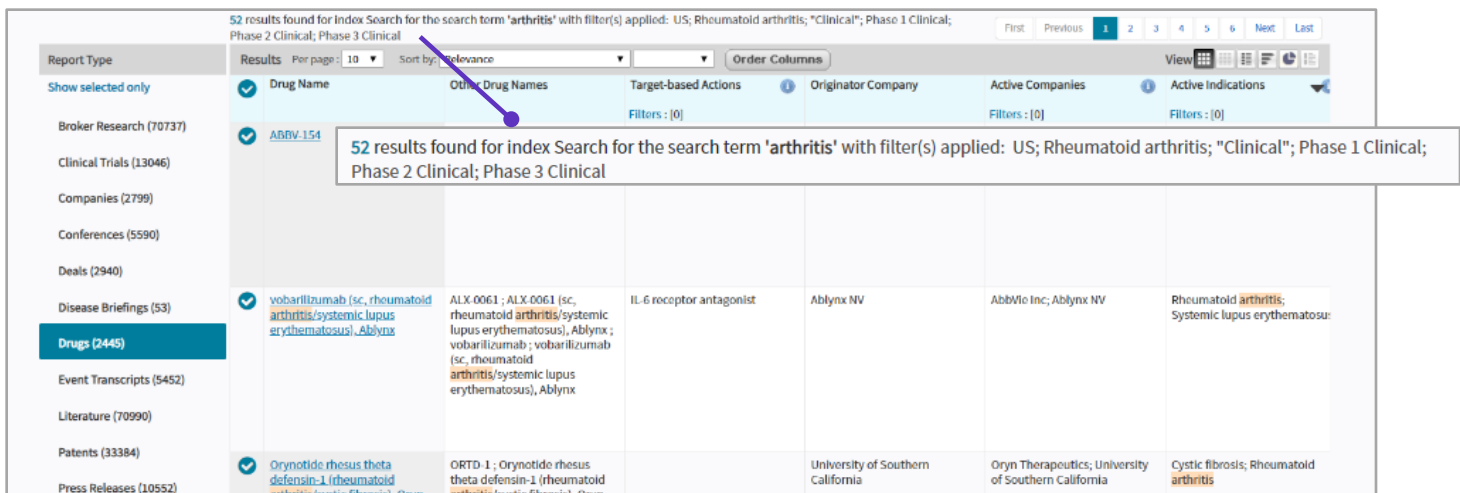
52 results found for index Search for the search term 'arthritis' with filter(s) applied: US; Rheumatoid arthritis; "Clinical"; Phase 1 Clinical; Phase 2 Clinical; Phase 3 Clinical

First Previous 1 2 3 4 5 6 Next Last

Report Type

Show selected only

Broker Research (70737)

Clinical Trials (13046)

Companies (2799)

Conferences (5590)

Deals (2940)

Disease Briefings (53)

Drugs (2445)

Event Transcripts (5452)

Literature (70990)

Patents (33384)

Press Releases (10552)

Results Per page: 10 Sort by: Relevance Order Columns View

| Drug Name | Other Drug Names | Target-based Actions | Originator Company | Active Companies | Active Indications |
|---|---|---|---|---|---|
| | | Filters : [0] | | Filters : [0] | Filters : [0] |
| ABBV-154 | | | | | |
| vobarilizumab (sc, rheumatoid arthritis/systemic lupus erythematosus), Ablynx | ALX-0061 ; ALX-0061 (sc, rheumatoid arthritis/systemic lupus erythematosus), Ablynx ; vobarilizumab ; vobarilizumab (sc, rheumatoid arthritis/systemic lupus erythematosus), Ablynx | IL-6 receptor antagonist | Ablynx NV | AbbVie Inc; Ablynx NV | Rheumatoid arthritis; Systemic lupus erythematosus |
| Orynotide rhesus theta defensin-1 (rheumatoid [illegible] | ORTD-1 ; Orynotide rhesus theta defensin-1 (rheumatoid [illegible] | | University of Southern California | Oryn Therapeutics; University of Southern California | Cystic fibrosis; Rheumatoid arthritis |

52 results found for index Search for the search term 'arthritis' with filter(s) applied: US; Rheumatoid arthritis; "Clinical"; Phase 1 Clinical; Phase 2 Clinical; Phase 3 Clinical